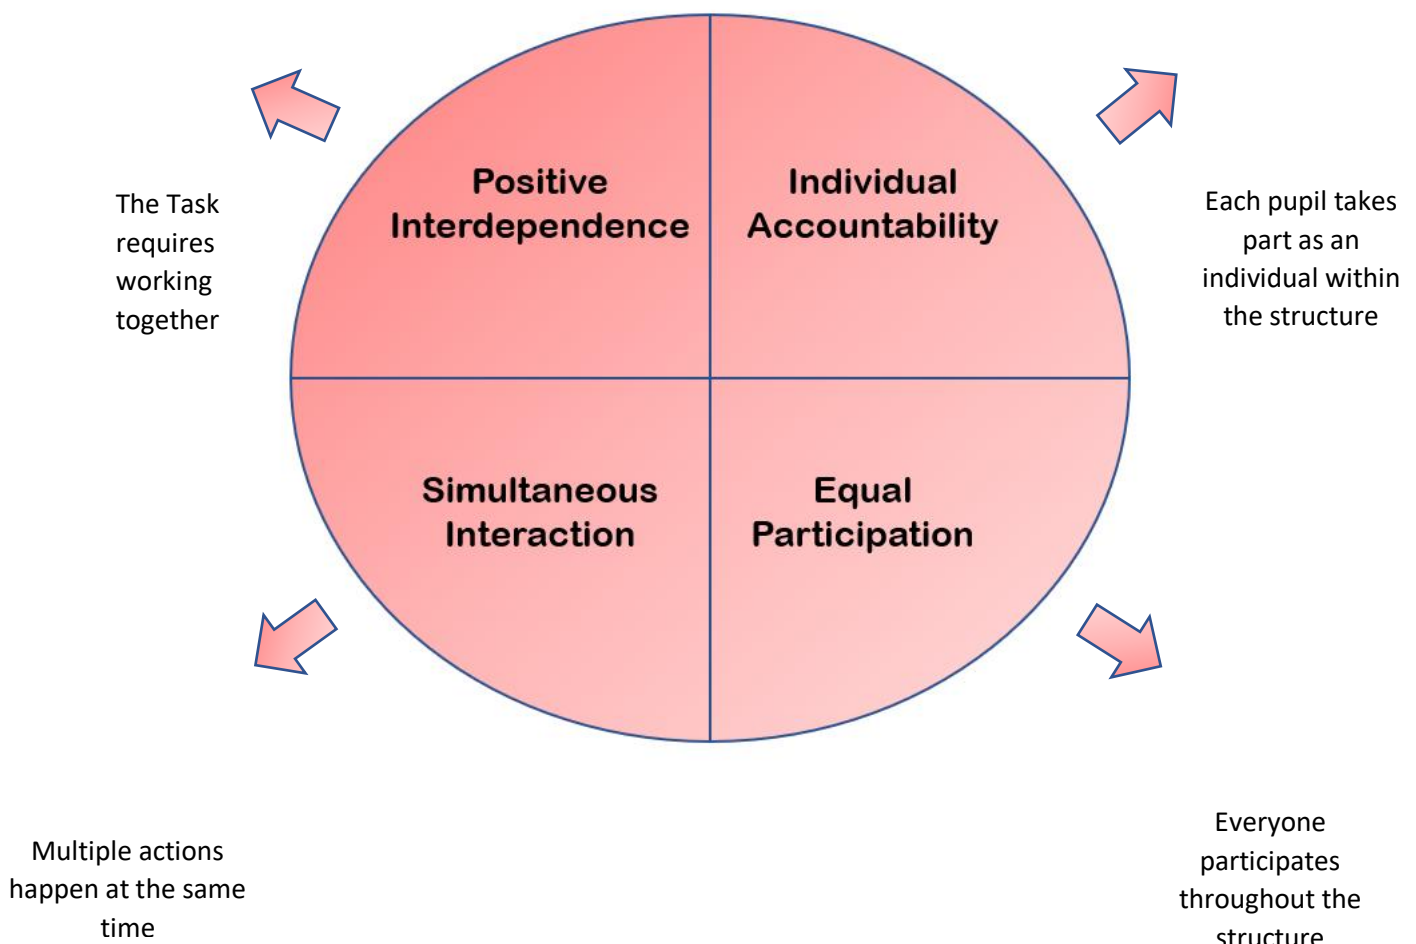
Positive Interdependence

Individual Accountability

The Task requires working together

Each pupil takes part as an individual within the structure

Simultaneous Interaction

Equal Participation

Multiple actions happen at the same time

Everyone participates throughout the structure